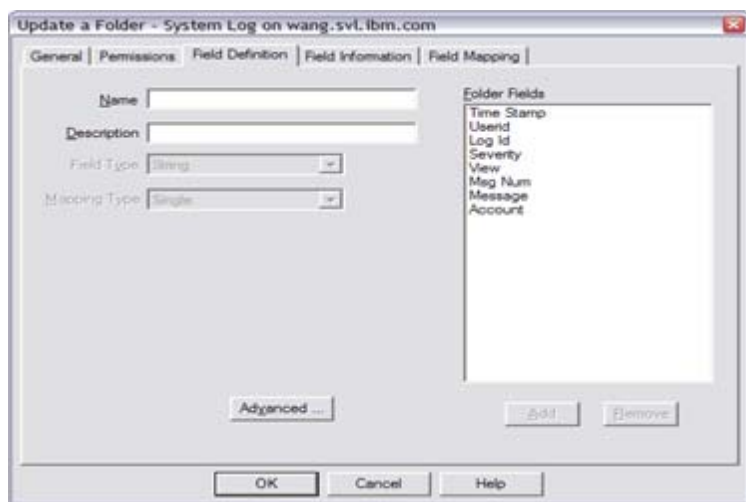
Update a Folder - System Log on wang.svl.ibm.com

General | Permissions | Field Definition | Field Information | Field Mapping

Name

Description

Field Type String

Mapping Type Single

Folder Fields

Time Stamp
Userid
Log Id
Severity
View
Msg Num
Message
Account

Advanced ...

Add...

Remove

OK

Cancel

Help